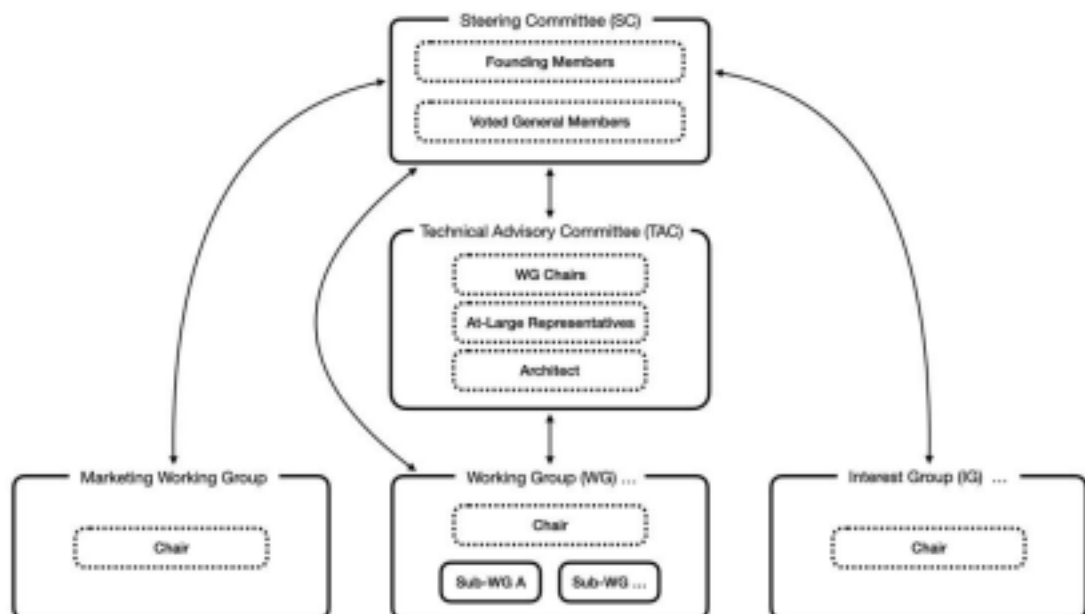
Steering Committee (SC)

Founding Members

Voted General Members

Technical Advisory Committee (TAC)

WG Chairs

At-Large Representatives

Architect

Marketing Working Group

Chair

Working Group (WG) ...

Chair

Sub-WG A

Sub-WG ...

Interest Group (IG) ...

Chair